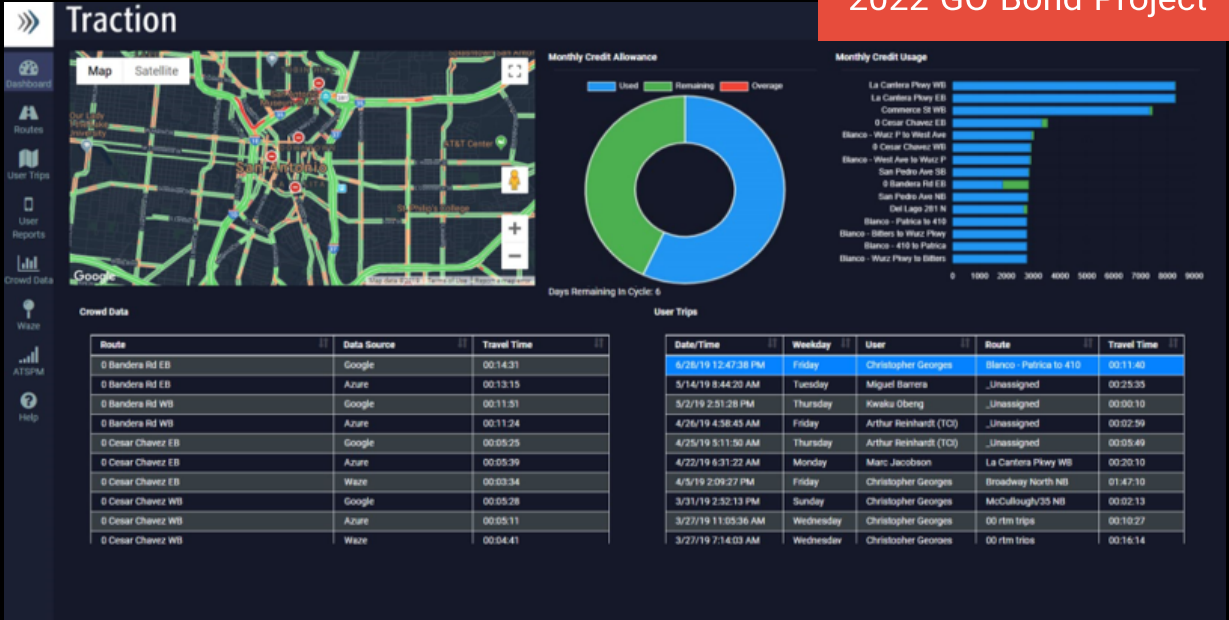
Traction

2022 GO Bond Project

Dashboard
Routes
User Trips
User Reports
Crowd Data
Waze
ATSPM
Help

Map Satellite

AT&T Center
San Antonio
St. Philip's College
Google
Map data ©2019 Terms of Use Report a map error

Monthly Credit Allowance

Used Remaining Overage

Days Remaining In Cycle: 6

Monthly Credit Usage

La Cantera Pkwy WB
La Cantera Pkwy EB
Commerce St WB
0 Cesar Chavez EB
Blanco - Wurz P to West Ave
0 Cesar Chavez WB
Blanco - West Ave to Wurz P
San Pedro Ave SB
0 Bandera Rd EB
San Pedro Ave NB
Del Lago 281 N
Blanco - Patrica to 410
Blanco - Bitters to Wurz Pkwy
Blanco - 410 to Patrica
Blanco - Wurz Pkwy to Bitters

0 1000 2000 3000 4000 5000 6000 7000 8000 9000

Crowd Data

| Route | Data Source | Travel Time |
|---|---|---|
| 0 Bandera Rd EB | Google | 00:14:31 |
| 0 Bandera Rd EB | Azure | 00:13:15 |
| 0 Bandera Rd WB | Google | 00:11:51 |
| 0 Bandera Rd WB | Azure | 00:11:24 |
| 0 Cesar Chavez EB | Google | 00:05:25 |
| 0 Cesar Chavez EB | Azure | 00:05:39 |
| 0 Cesar Chavez EB | Waze | 00:03:34 |
| 0 Cesar Chavez WB | Google | 00:05:28 |
| 0 Cesar Chavez WB | Azure | 00:05:11 |
| 0 Cesar Chavez WB | Waze | 00:04:41 |

User Trips

| Date/Time | Weekday | User | Route | Travel Time |
|---|---|---|---|---|
| 6/28/19 12:47:38 PM | Friday | Christopher Georges | Blanco - Patrica to 410 | 00:11:40 |
| 5/14/19 8:44:20 AM | Tuesday | Miguel Barrera | _Unassigned | 00:25:35 |
| 5/2/19 2:51:28 PM | Thursday | Kwaku Obeng | _Unassigned | 00:00:10 |
| 4/26/19 4:58:45 AM | Friday | Arthur Reinhardt (TCI) | _Unassigned | 00:02:59 |
| 4/25/19 5:11:50 AM | Thursday | Arthur Reinhardt (TCI) | _Unassigned | 00:05:49 |
| 4/22/19 6:31:22 AM | Monday | Marc Jacobson | La Cantera Pkwy WB | 00:20:10 |
| 4/5/19 2:09:27 PM | Friday | Christopher Georges | Broadway North NB | 01:47:10 |
| 3/31/19 2:52:13 PM | Sunday | Christopher Georges | McCullough/35 NB | 00:02:13 |
| 3/27/19 11:05:36 AM | Wednesday | Christopher Georges | 00 rtm trips | 00:10:27 |
| 3/27/19 7:14:03 AM | Wednesday | Christopher Georges | 00 rtm trips | 00:16:14 |